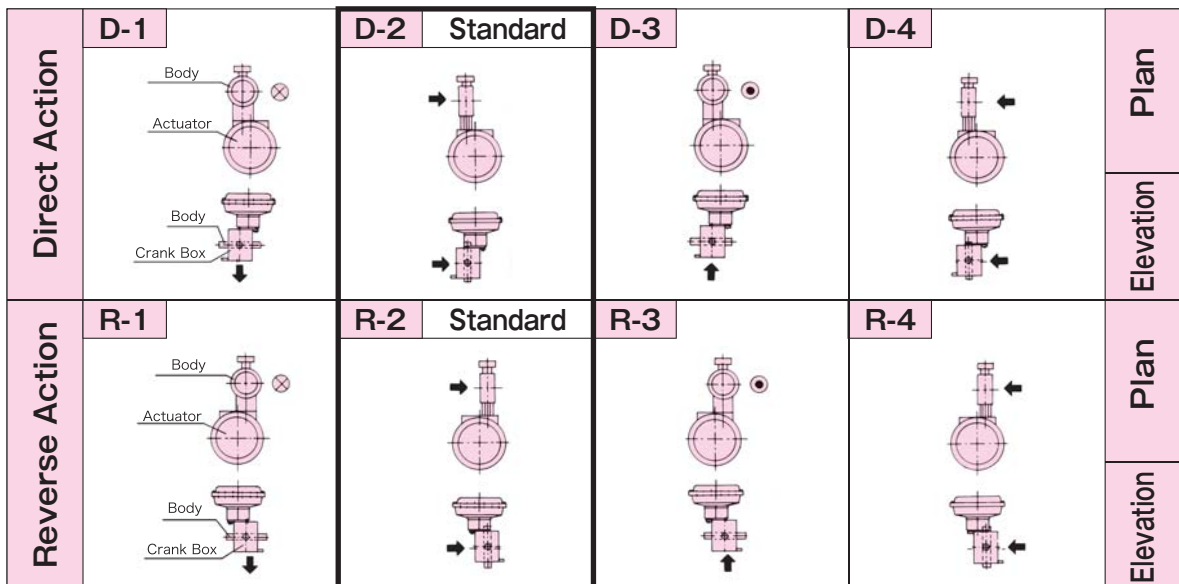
| | D-1 | D-2 Standard | D-3 | D-4 | |
|---|---|---|---|---|---|
| Direct Action | Body<br>Actuator | | | | Plan |
| | Body<br>Crank Box | | | | Elevation |
| | R-1 | R-2 Standard | R-3 | R-4 | |
| Reverse Action | Body<br>Actuator | | | | Plan |
| | Body<br>Crank Box | | | | Elevation |